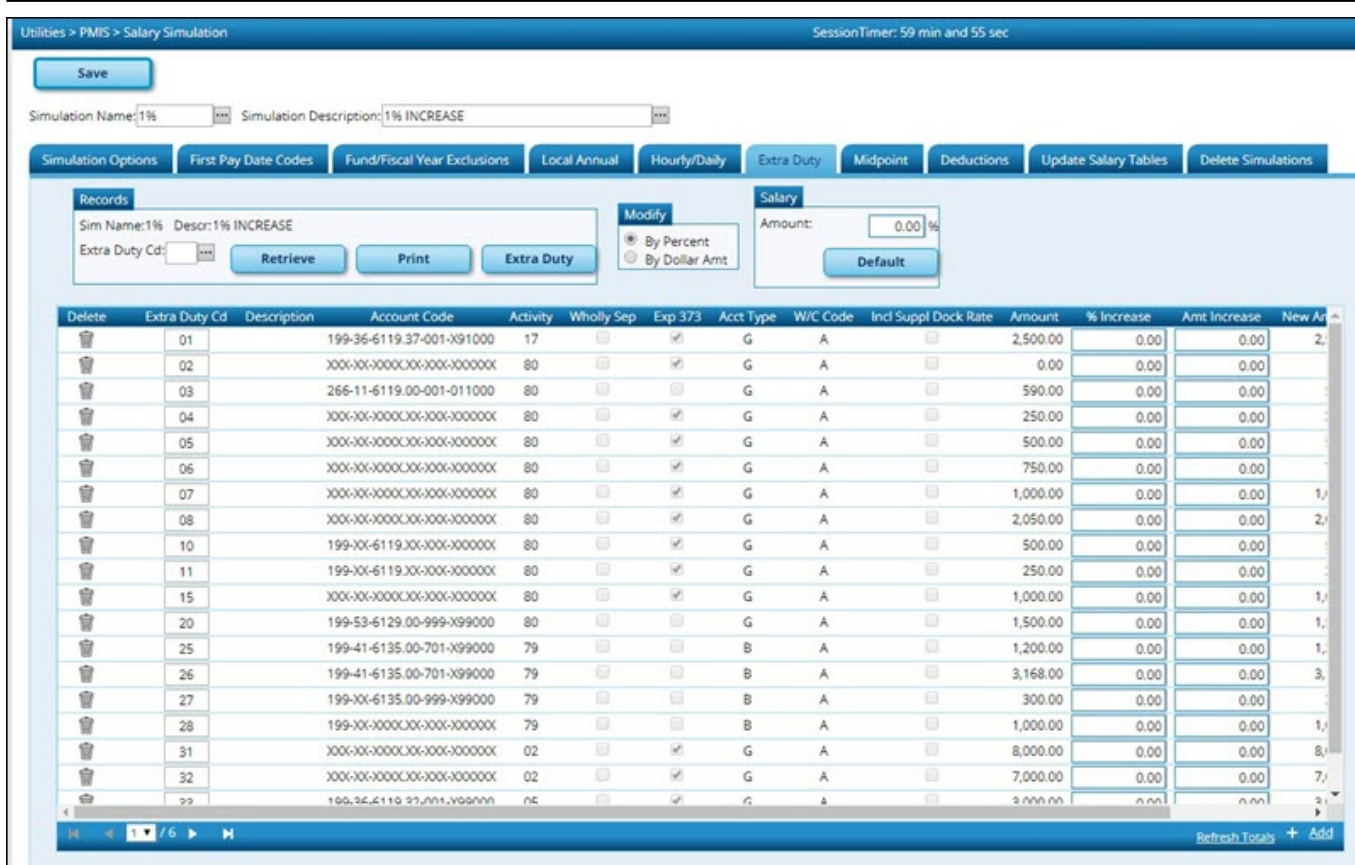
Utilities > PMIS > Salary Simulation

SessionTimer: 59 min and 55 sec

Save

Simulation Name: 1% Simulation Description: 1% INCREASE

Simulation Options | First Pay Date Codes | Fund/Fiscal Year Exclusions | Local Annual | Hourly/Daily | Extra Duty | Midpoint | Deductions | Update Salary Tables | Delete Simulations

Records
Sim Name:1% Descr:1% INCREASE
Extra Duty Cd:
Retrieve Print Extra Duty

Modify
By Percent
By Dollar Amt

Salary
Amount: 0.00 %
Default

| Delete | Extra Duty Cd | Description | Account Code | Activity | Wholly Sep | Exp 373 | Acct Type | W/C Code | Incl Suppl Dock Rate | Amount | % Increase | Amt Increase | New A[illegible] |
|---|---|---|---|---|---|---|---|---|---|---|---|---|---|
| | 01 | | 199-36-6119.37-001-X91000 | 17 | | | G | A | | 2,500.00 | 0.00 | 0.00 | 2,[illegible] |
| | 02 | | XXX-XX-XXXX.XX-XXX-XXXXXX | 80 | | | G | A | | 0.00 | 0.00 | 0.00 | |
| | 03 | | 266-11-6119.00-001-011000 | 80 | | | G | A | | 590.00 | 0.00 | 0.00 | |
| | 04 | | XXX-XX-XXXX.XX-XXX-XXXXXX | 80 | | | G | A | | 250.00 | 0.00 | 0.00 | |
| | 05 | | XXX-XX-XXXX.XX-XXX-XXXXXX | 80 | | | G | A | | 500.00 | 0.00 | 0.00 | |
| | 06 | | XXX-XX-XXXX.XX-XXX-XXXXXX | 80 | | | G | A | | 750.00 | 0.00 | 0.00 | |
| | 07 | | XXX-XX-XXXX.XX-XXX-XXXXXX | 80 | | | G | A | | 1,000.00 | 0.00 | 0.00 | 1,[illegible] |
| | 08 | | XXX-XX-XXXX.XX-XXX-XXXXXX | 80 | | | G | A | | 2,050.00 | 0.00 | 0.00 | 2,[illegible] |
| | 10 | | 199-XX-6119.XX-XXX-XXXXXX | 80 | | | G | A | | 500.00 | 0.00 | 0.00 | |
| | 11 | | 199-XX-6119.XX-XXX-XXXXXX | 80 | | | G | A | | 250.00 | 0.00 | 0.00 | |
| | 15 | | XXX-XX-XXXX.XX-XXX-XXXXXX | 80 | | | G | A | | 1,000.00 | 0.00 | 0.00 | 1,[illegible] |
| | 20 | | 199-53-6129.00-999-X99000 | 80 | | | G | A | | 1,500.00 | 0.00 | 0.00 | 1,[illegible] |
| | 25 | | 199-41-6135.00-701-X99000 | 79 | | | B | A | | 1,200.00 | 0.00 | 0.00 | 1,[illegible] |
| | 26 | | 199-41-6135.00-701-X99000 | 79 | | | B | A | | 3,168.00 | 0.00 | 0.00 | 3,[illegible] |
| | 27 | | 199-XX-6135.00-999-X99000 | 79 | | | B | A | | 300.00 | 0.00 | 0.00 | |
| | 28 | | 199-XX-XXXX.XX-XXX-XXXXXX | 79 | | | B | A | | 1,000.00 | 0.00 | 0.00 | 1,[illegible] |
| | 31 | | XXX-XX-XXXX.XX-XXX-XXXXXX | 02 | | | G | A | | 8,000.00 | 0.00 | 0.00 | 8,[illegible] |
| | 32 | | XXX-XX-XXXX.XX-XXX-XXXXXX | 02 | | | G | A | | 7,000.00 | 0.00 | 0.00 | 7,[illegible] |
| | 33 | | 199-36-6119.32-001-X99000 | 05 | | | G | A | | 3,000.00 | 0.00 | 0.00 | 3,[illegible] |

1 / 6

Refresh Totals + Add